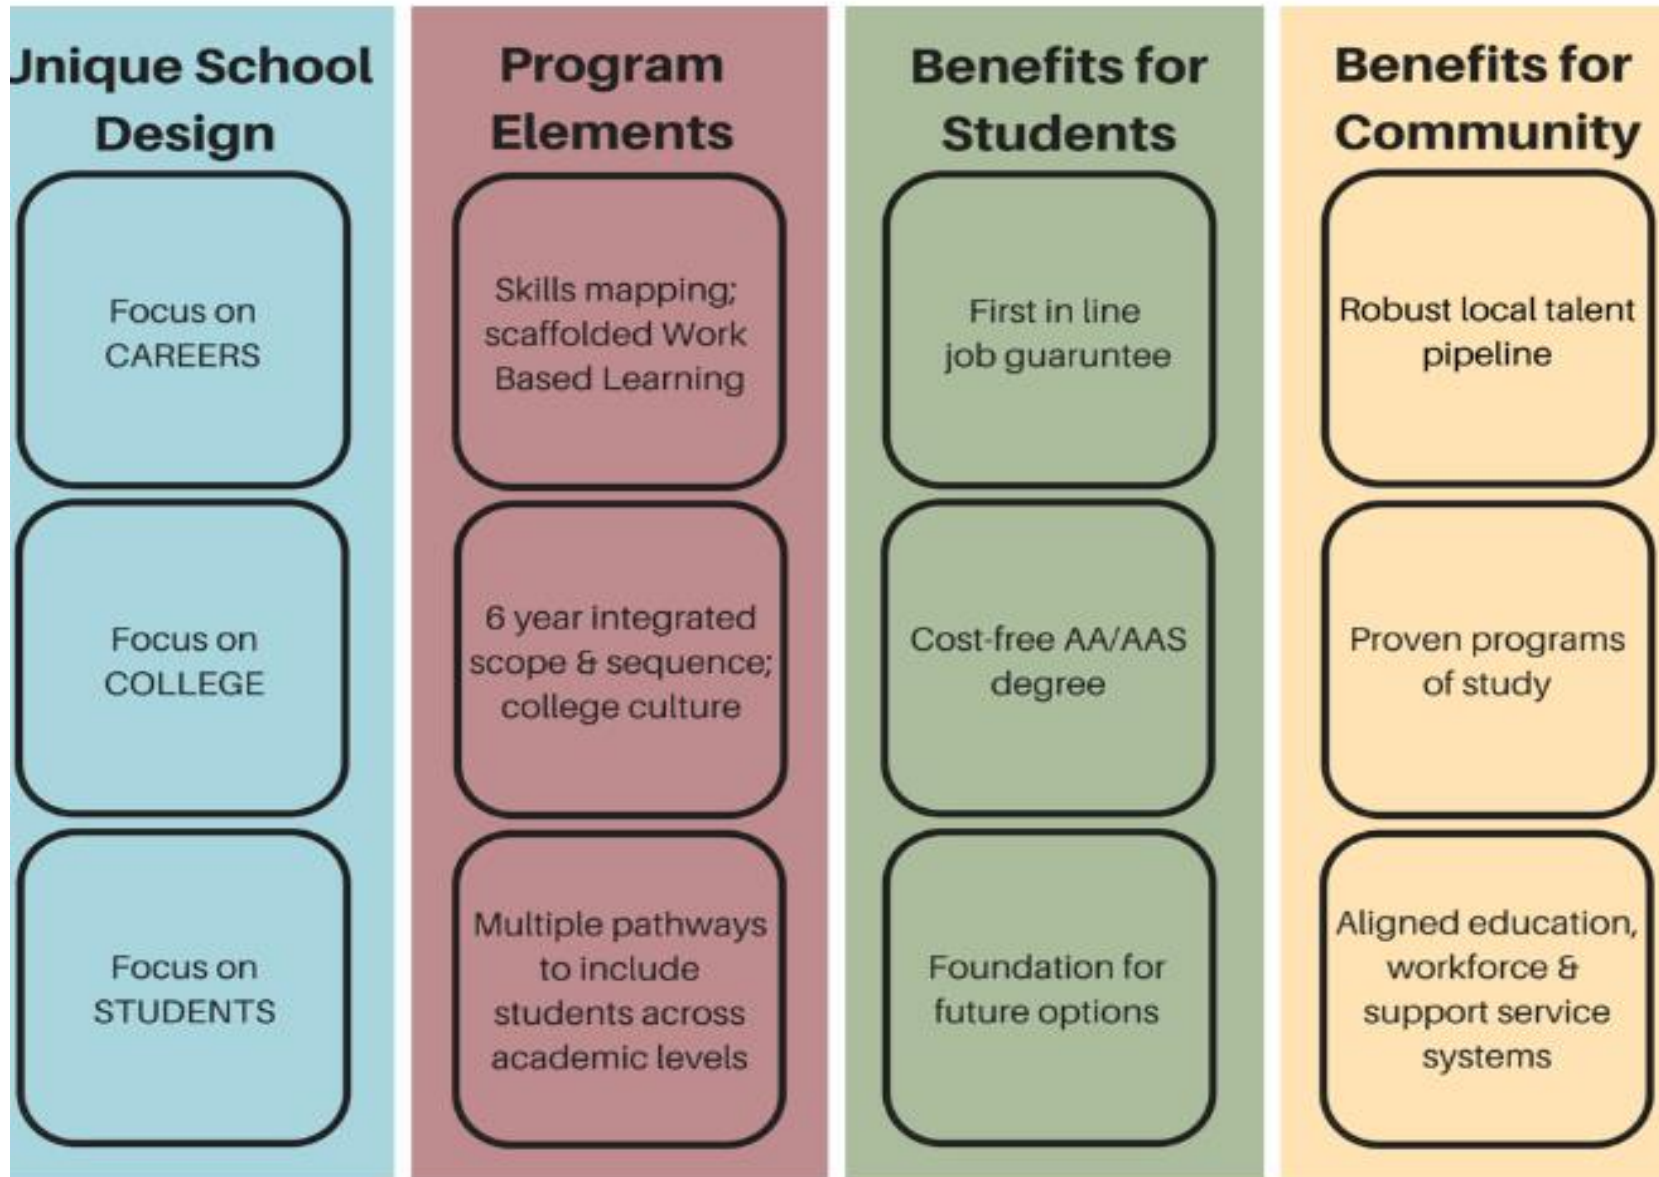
Jnique School Design

Focus on CAREERS

Focus on COLLEGE

Focus on STUDENTS

Program Elements

Skills mapping; scaffolded Work Based Learning

6 year integrated scope & sequence; college culture

Multiple pathways to include students across academic levels

Benefits for Students

First in line job guaruntee

Cost-free AA/AAS degree

Foundation for future options

Benefits for Community

Robust local talent pipeline

Proven programs of study

Aligned education, workforce & support service systems